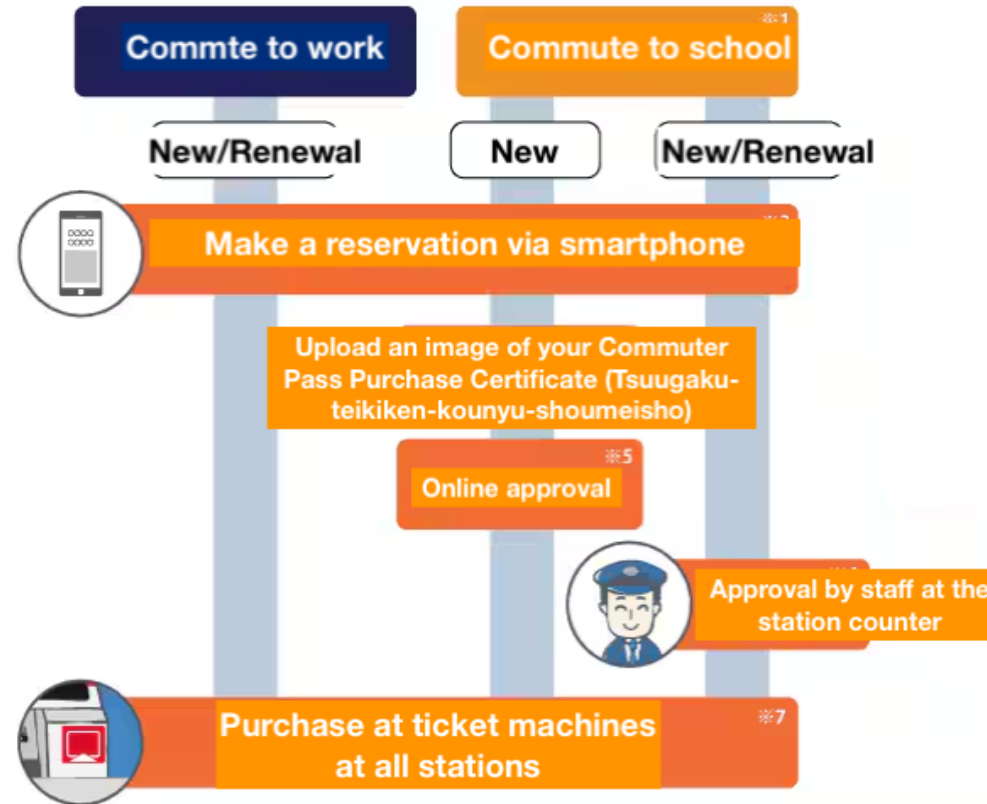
Commte to work

※1
Commute to school

New/Renewal

New

New/Renewal

※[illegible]
Make a reservation via smartphone

Upload an image of your Commuter Pass Purchase Certificate (Tsuugaku-teikiken-kounyu-shoumeisho)

※5
Online approval

※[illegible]
Approval by staff at the station counter

※7
Purchase at ticket machines at all stations